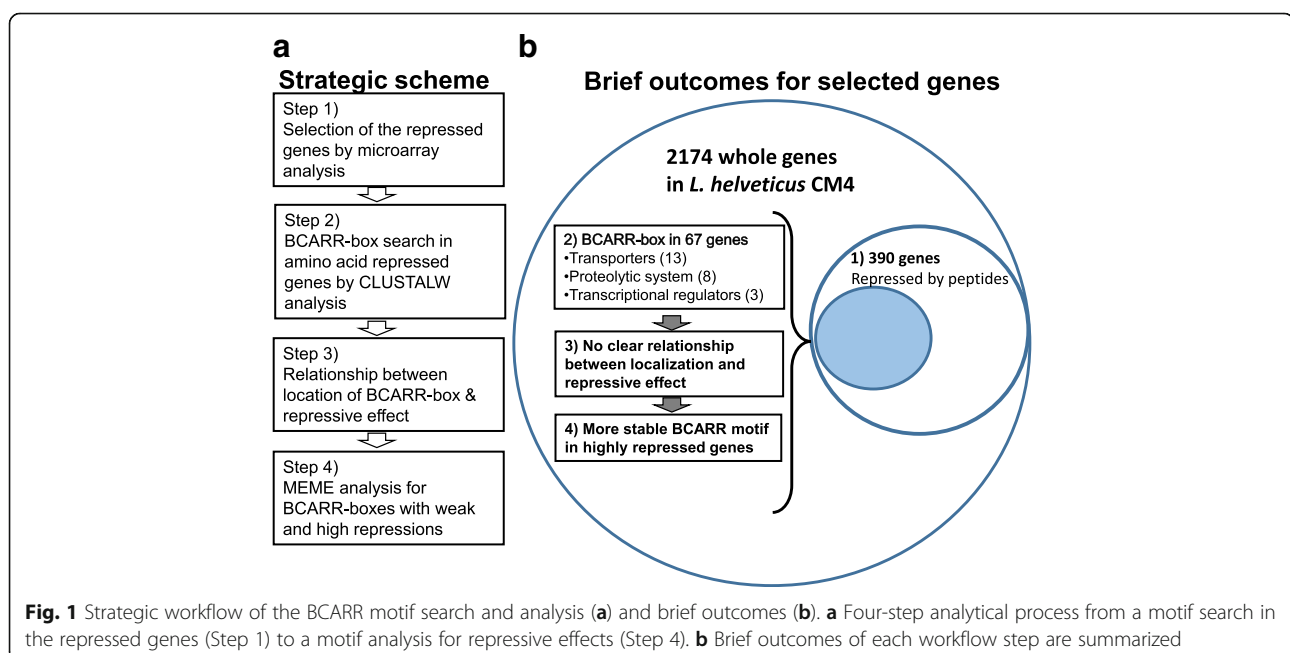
a

Strategic scheme

Step 1)
Selection of the repressed genes by microarray analysis

Step 2)
BCARR-box search in amino acid repressed genes by CLUSTALW analysis

Step 3)
Relationship between location of BCARR-box & repressive effect

Step 4)
MEME analysis for BCARR-boxes with weak and high repressions

b

Brief outcomes for selected genes

2174 whole genes in *L. helveticus* CM4

2) BCARR-box in 67 genes
•Transporters (13)
•Proteolytic system (8)
•Transcriptional regulators (3)

3) No clear relationship between localization and repressive effect

4) More stable BCARR motif in highly repressed genes

1) 390 genes
Repressed by peptides

**Fig. 1** Strategic workflow of the BCARR motif search and analysis (**a**) and brief outcomes (**b**). **a** Four-step analytical process from a motif search in the repressed genes (Step 1) to a motif analysis for repressive effects (Step 4). **b** Brief outcomes of each workflow step are summarized